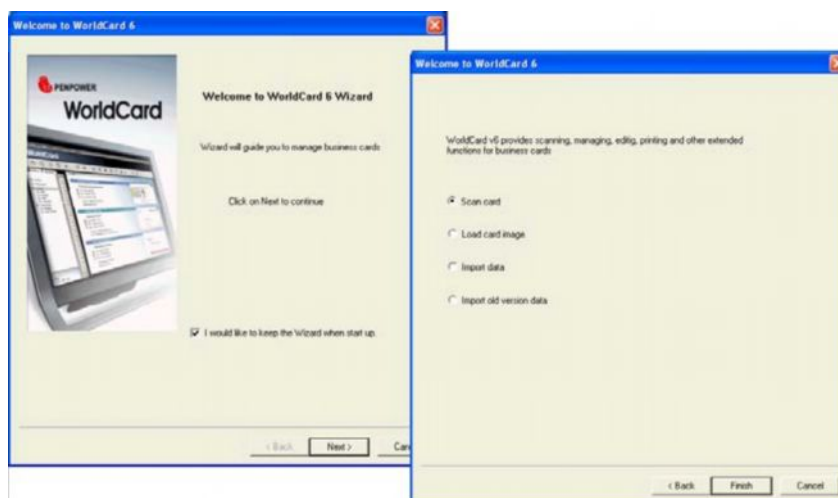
Welcome to WorldCard 6

PENPOWER
WorldCard

Welcome to WorldCard 6 Wizard

Wizard will guide you to manage business cards

Click on Next to continue

I would like to keep the Wizard when start up.

< Back
Next >
Car

Welcome to WorldCard 6

WorldCard v6 provides scanning, managing, editig, printing and other extended functions for business cards

Scan card

Load card image

Import data

Import old version data

< Back
Finish
Cancel